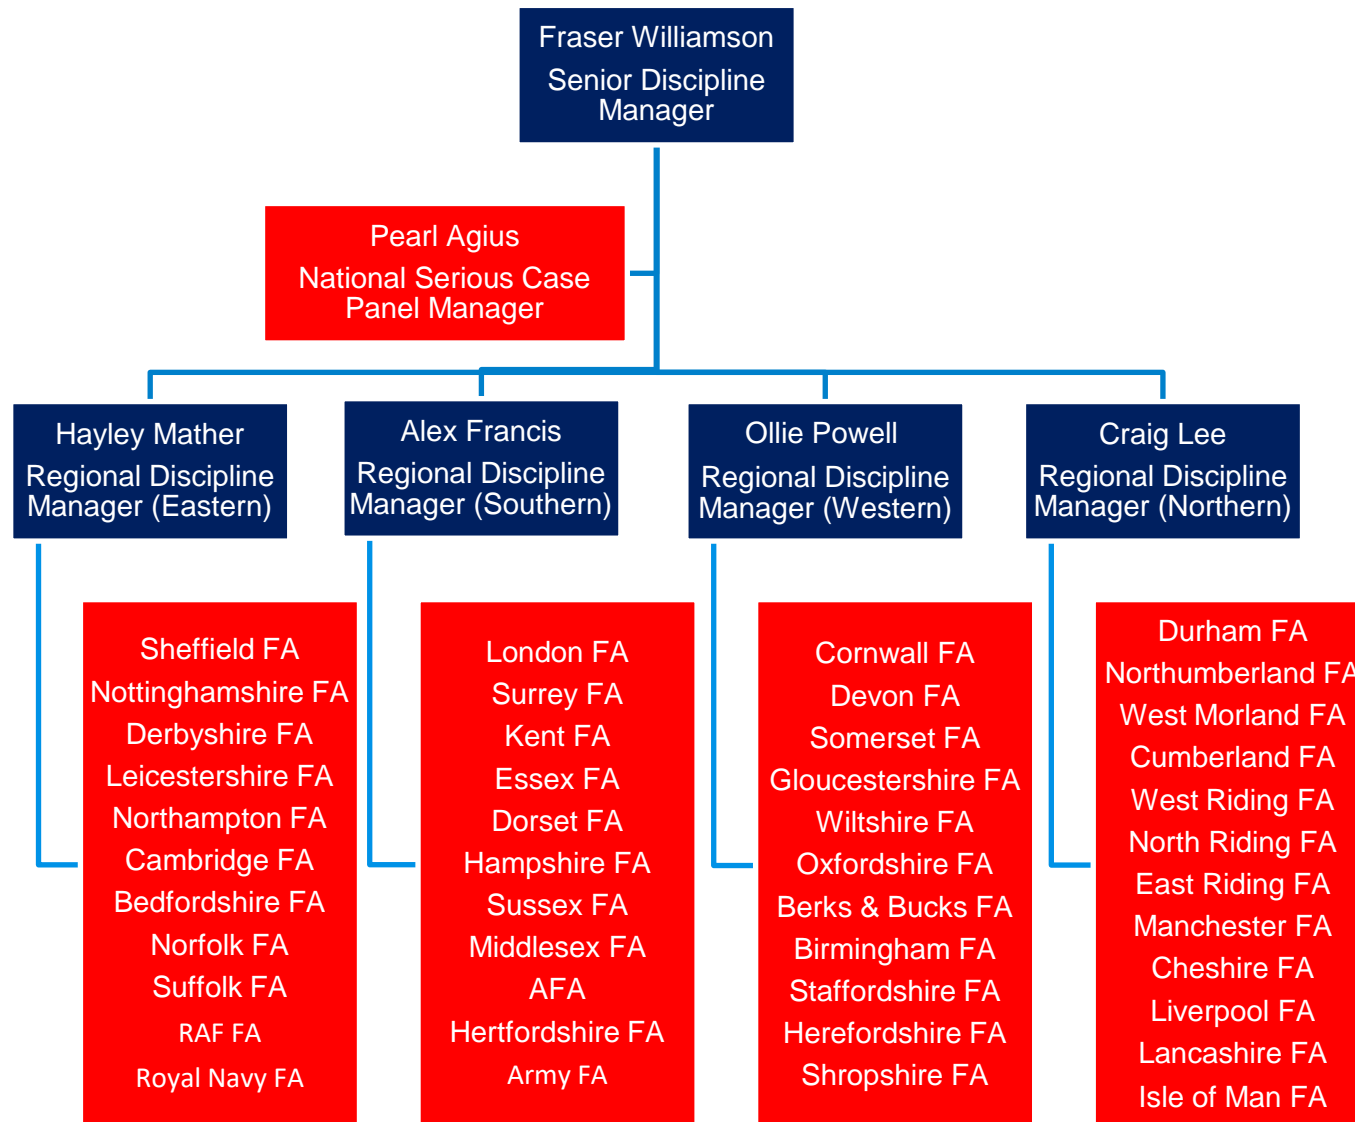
Fraser Williamson
Senior Discipline Manager

Pearl Agius
National Serious Case Panel Manager

Hayley Mather
Regional Discipline Manager (Eastern)

Alex Francis
Regional Discipline Manager (Southern)

Ollie Powell
Regional Discipline Manager (Western)

Craig Lee
Regional Discipline Manager (Northern)

Sheffield FA
Nottinghamshire FA
Derbyshire FA
Leicestershire FA
Northampton FA
Cambridge FA
Bedfordshire FA
Norfolk FA
Suffolk FA
RAF FA
Royal Navy FA

London FA
Surrey FA
Kent FA
Essex FA
Dorset FA
Hampshire FA
Sussex FA
Middlesex FA
AFA
Hertfordshire FA
Army FA

Cornwall FA
Devon FA
Somerset FA
Gloucestershire FA
Wiltshire FA
Oxfordshire FA
Berks & Bucks FA
Birmingham FA
Staffordshire FA
Herefordshire FA
Shropshire FA

Durham FA
Northumberland FA
West Morland FA
Cumberland FA
West Riding FA
North Riding FA
East Riding FA
Manchester FA
Cheshire FA
Liverpool FA
Lancashire FA
Isle of Man FA